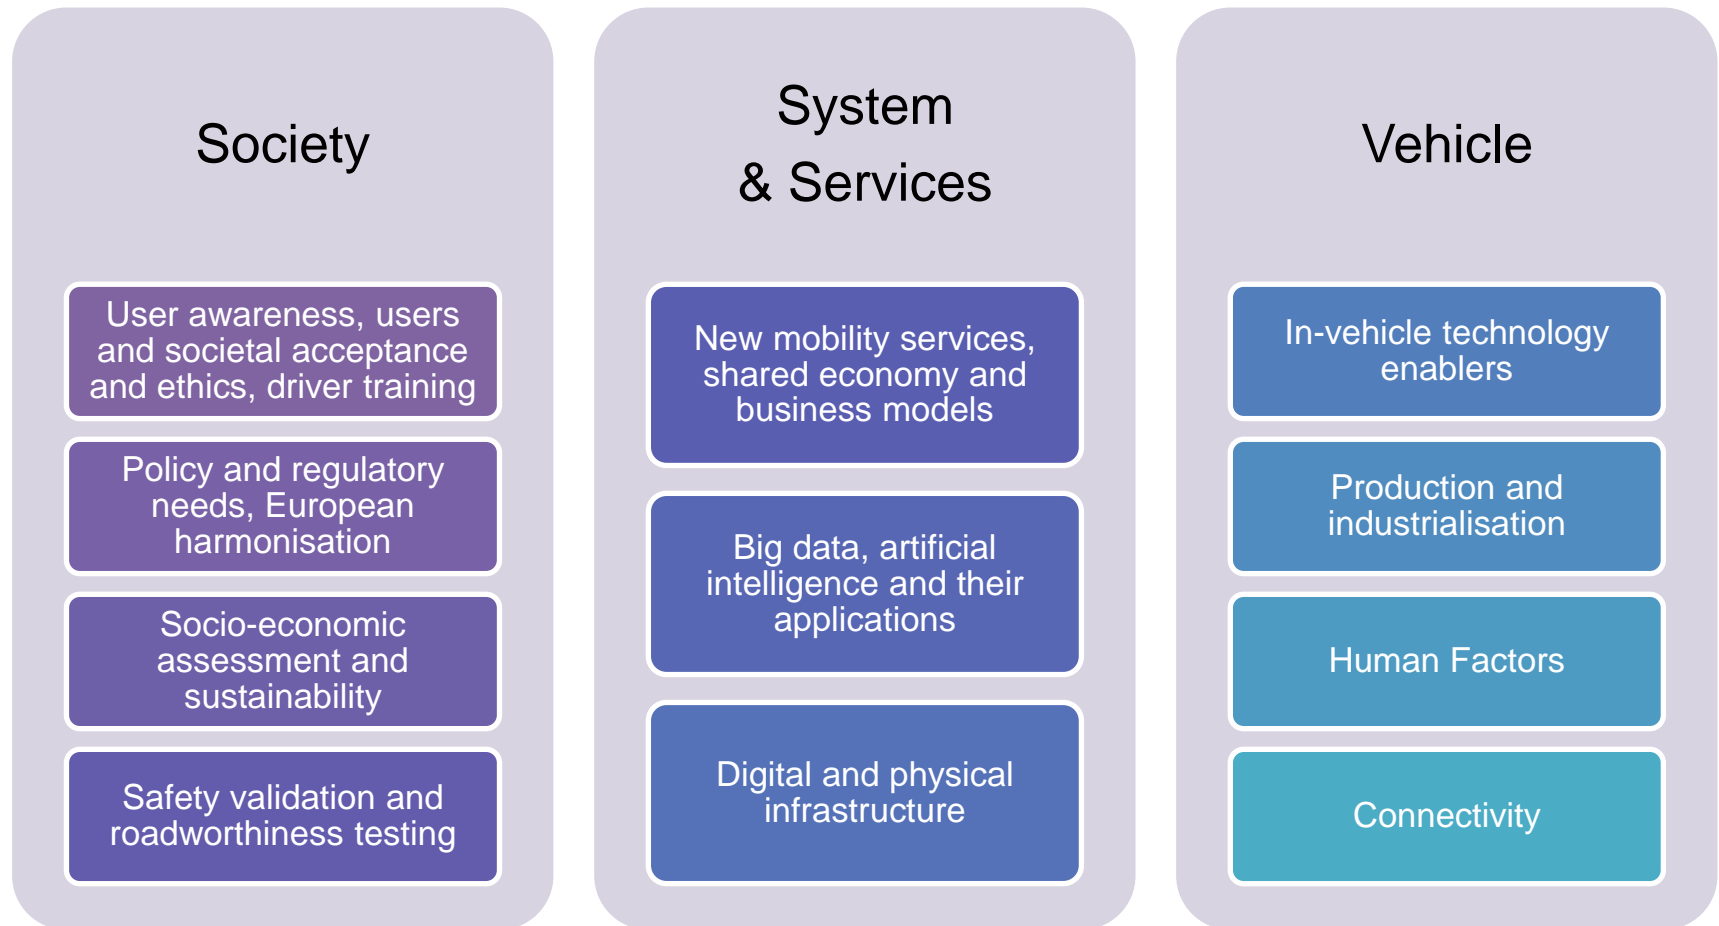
Society

User awareness, users and societal acceptance and ethics, driver training

Policy and regulatory needs, European harmonisation

Socio-economic assessment and sustainability

Safety validation and roadworthiness testing

System & Services

New mobility services, shared economy and business models

Big data, artificial intelligence and their applications

Digital and physical infrastructure

Vehicle

In-vehicle technology enablers

Production and industrialisation

Human Factors

Connectivity